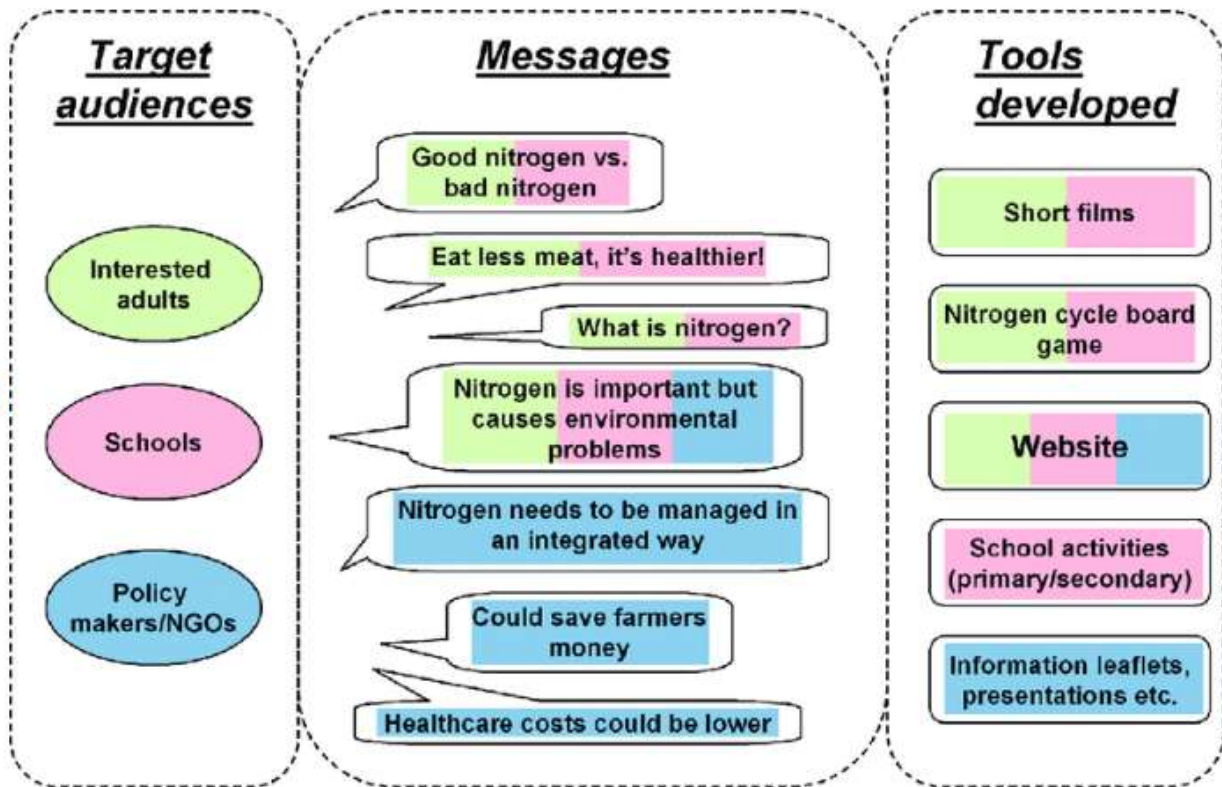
Target audiences

Interested adults

Schools

Policy makers/NGOs

Messages

Good nitrogen vs. bad nitrogen

Eat less meat, it's healthier!

What is nitrogen?

Nitrogen is important but causes environmental problems

Nitrogen needs to be managed in an integrated way

Could save farmers money

Healthcare costs could be lower

Tools developed

Short films

Nitrogen cycle board game

Website

School activities (primary/secondary)

Information leaflets, presentations etc.